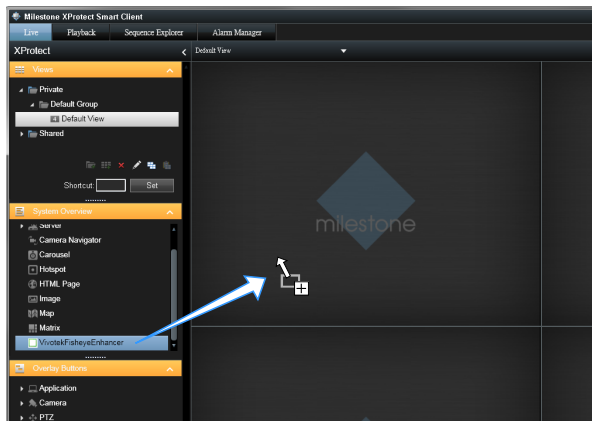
Milestone XProtect Smart Client

Live | Playback | Sequence Explorer | Alarm Manager

XProtect

Default View

Views

Private
Default Group
Default View
Shared

Shortcut: Set

System Overview

Server
Camera Navigator
Carousel
Hotspot
HTML Page
Image
Map
Matrix
VivotekFisheyeEnhancer

Overlay Buttons

Application
Camera
PTZ

milestone